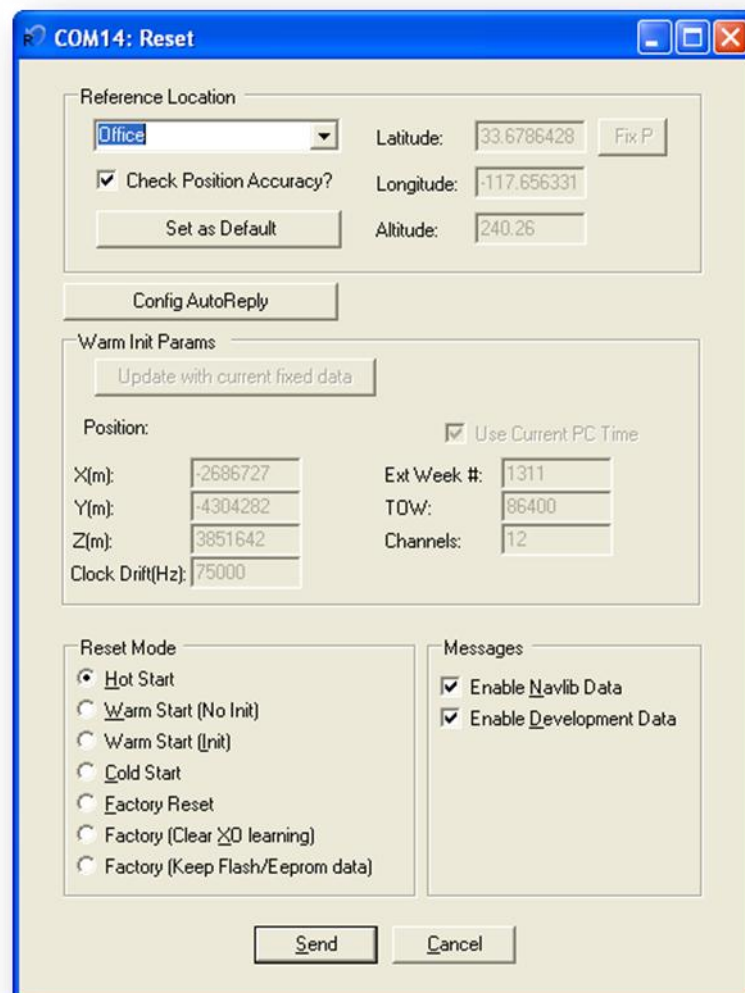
COM14: Reset

Reference Location

Office

Check Position Accuracy?

Set as Default

Latitude: 33.6786428

Fix P

Longitude: -117.656331

Altitude: 240.26

Config AutoReply

Warm Init Params

Update with current fixed data

Position:

Use Current PC Time

X(m): -2686727

Y(m): -4304282

Z(m): 3851642

Clock Drift(Hz): 75000

Ext Week #: 1311

TOW: 86400

Channels: 12

Reset Mode

Hot Start

Warm Start (No Init)

Warm Start (Init)

Cold Start

Factory Reset

Factory (Clear XO learning)

Factory (Keep Flash/Eeprom data)

Messages

Enable Navlib Data

Enable Development Data

Send

Cancel